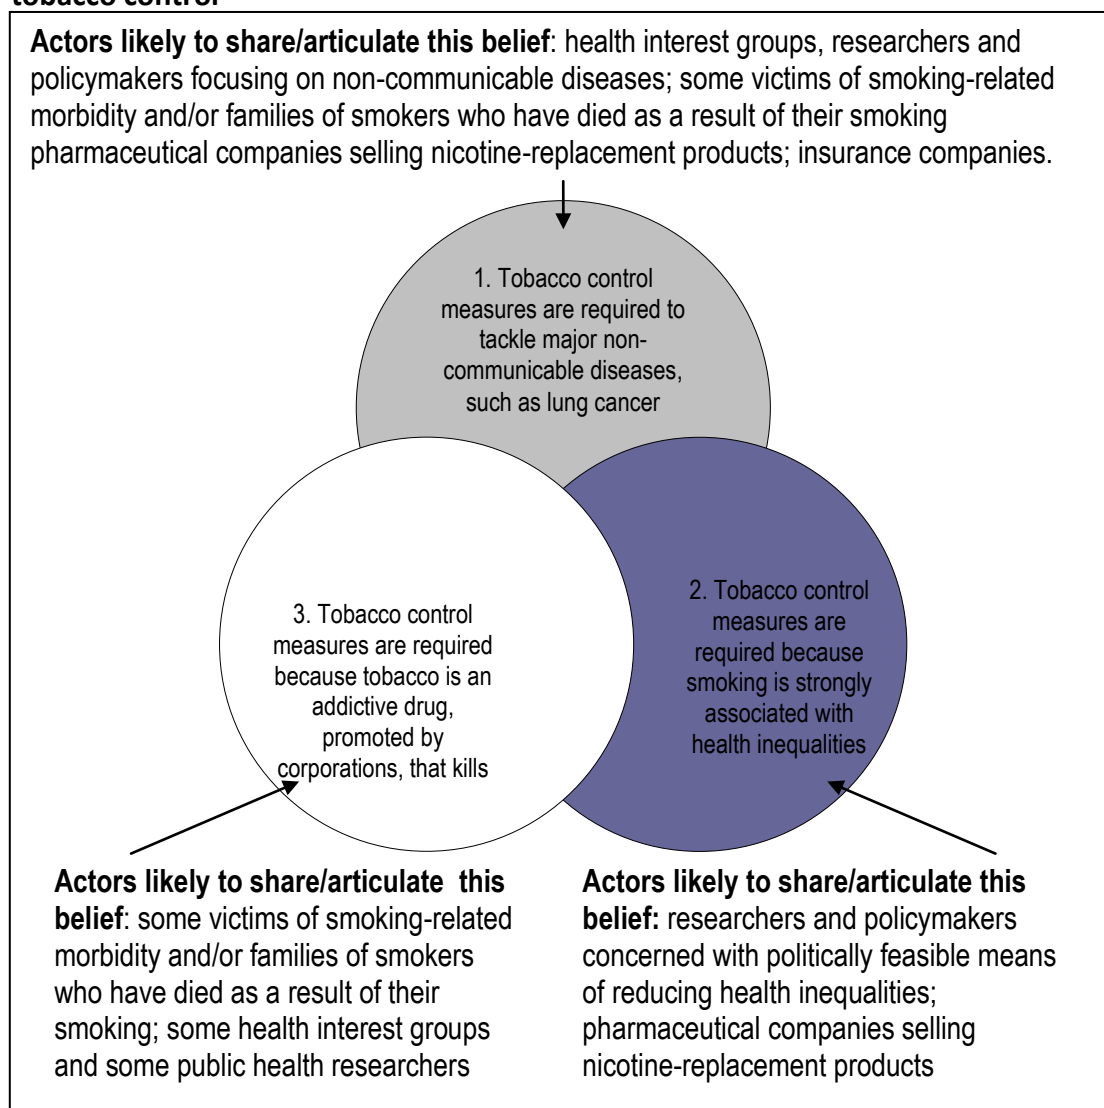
tobacco control

**Actors likely to share/articulate this belief**: health interest groups, researchers and policymakers focusing on non-communicable diseases; some victims of smoking-related morbidity and/or families of smokers who have died as a result of their smoking pharmaceutical companies selling nicotine-replacement products; insurance companies.

1. Tobacco control measures are required to tackle major non-communicable diseases, such as lung cancer

3. Tobacco control measures are required because tobacco is an addictive drug, promoted by corporations, that kills

2. Tobacco control measures are required because smoking is strongly associated with health inequalities

**Actors likely to share/articulate this belief**: some victims of smoking-related morbidity and/or families of smokers who have died as a result of their smoking; some health interest groups and some public health researchers

**Actors likely to share/articulate this belief:** researchers and policymakers concerned with politically feasible means of reducing health inequalities; pharmaceutical companies selling nicotine-replacement products